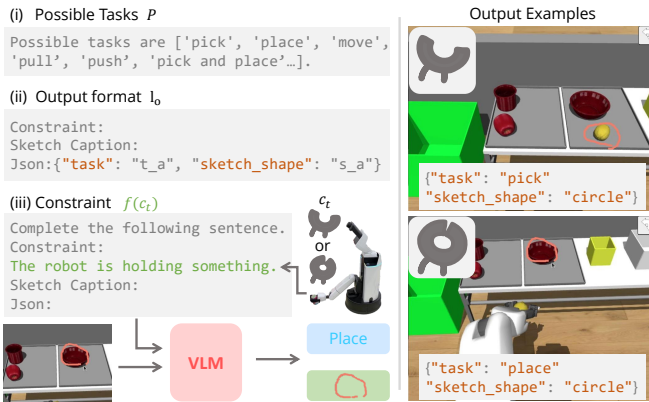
(i) Possible Tasks $P$

Possible tasks are ['pick', 'place', 'move', 'pull', 'push', 'pick and place'…].

(ii) Output format $I_o$

Constraint:
Sketch Caption:
Json:{"task": "t_a", "sketch_shape": "s_a"}

(iii) Constraint $f(c_t)$

$c_t$

or

Complete the following sentence.
Constraint:
The robot is holding something.
Sketch Caption:
Json:

VLM

Place

Output Examples

{"task": "pick"
"sketch_shape": "circle"}

{"task": "place"
"sketch_shape": "circle"}